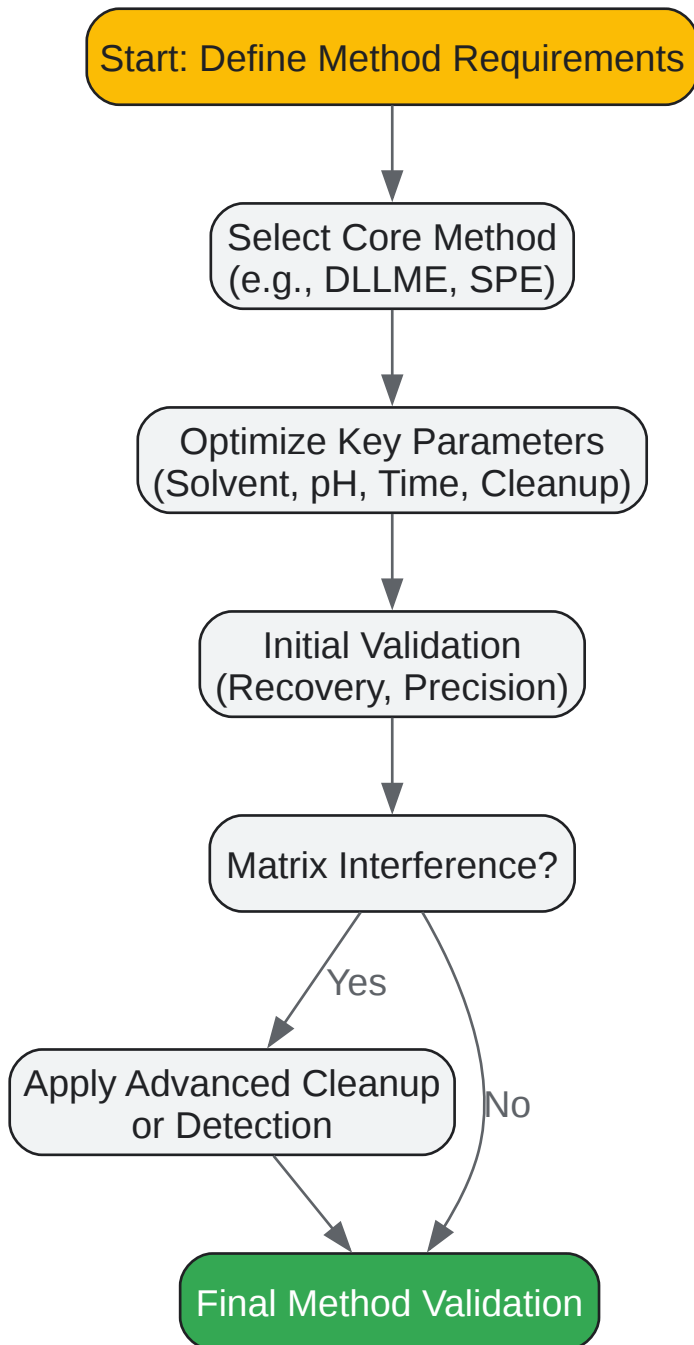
Start: Define Method Requirements

Select Core Method
(e.g., DLLME, SPE)

Optimize Key Parameters
(Solvent, pH, Time, Cleanup)

Initial Validation
(Recovery, Precision)

Matrix Interference?

Yes

Apply Advanced Cleanup
or Detection

No

Final Method Validation